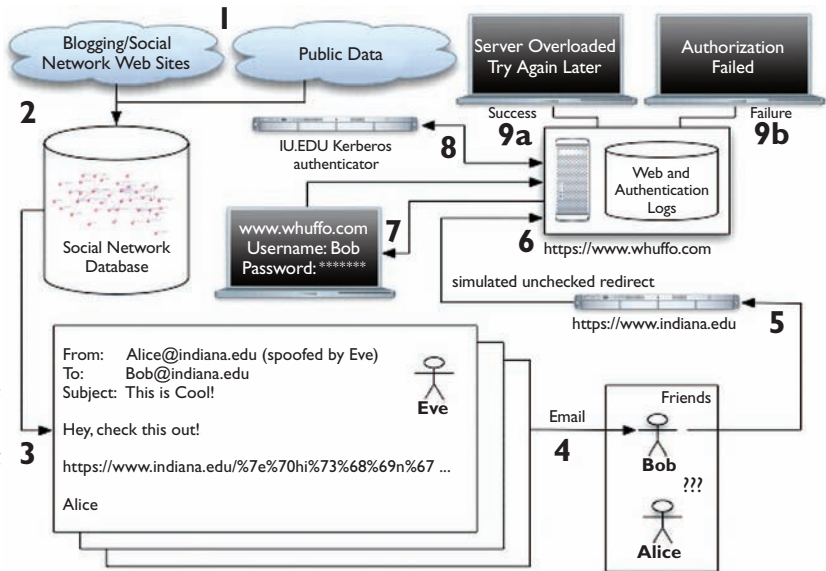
1

Blogging/Social Network Web Sites

Public Data

2

Social Network Database

Server Overloaded Try Again Later

Authorization Failed

Success

9a

Failure

9b

IU.EDU Kerberos authenticator

8

Web and Authentication Logs

www.whuffo.com
Username: Bob
Password: *******

7

6

https://www.whuffo.com

simulated unchecked redirect

https://www.indiana.edu

5

From: Alice@indiana.edu (spoofed by Eve)
To: Bob@indiana.edu
Subject: This is Cool!

Eve

Hey, check this out!

https://www.indiana.edu/%7e%70hi%73%68%69n%67 ...

Alice

3

Email

4

Friends

Bob

???

Alice